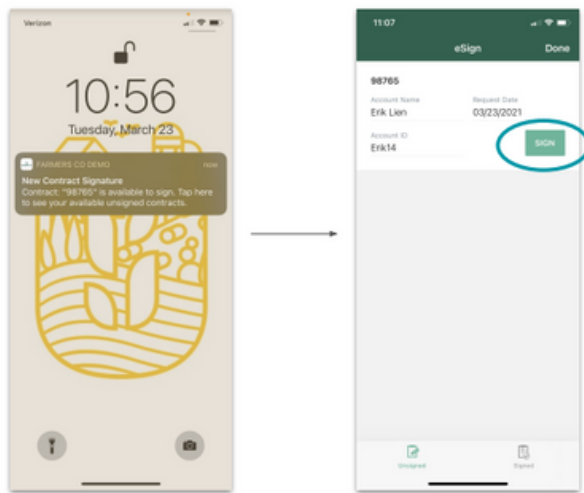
Verizon

10:56

Tuesday, March 23

FARMERS CO DEMO now

New Contract Signature

Contract: "98765" is available to sign. Tap here to see your available unsigned contracts.

11:07

eSign Done

98765

Account Name
Erik Lien

Request Date
03/23/2021

Account ID
Erik14

SIGN

Unsigned

Signed